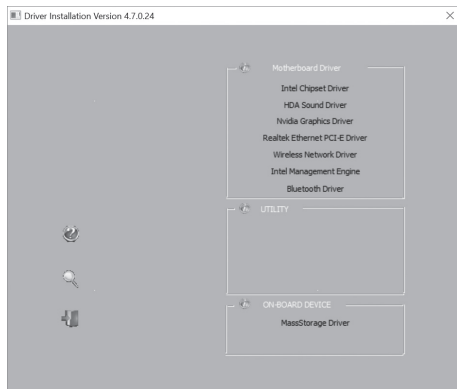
Driver Installation Version 4.7.0.24

Motherboard Driver

Intel Chipset Driver

HDA Sound Driver

Nvidia Graphics Driver

Realtek Ethernet PCI-E Driver

Wireless Network Driver

Intel Management Engine

Bluetooth Driver

UTILITY

ON-BOARD DEVICE

MassStorage Driver